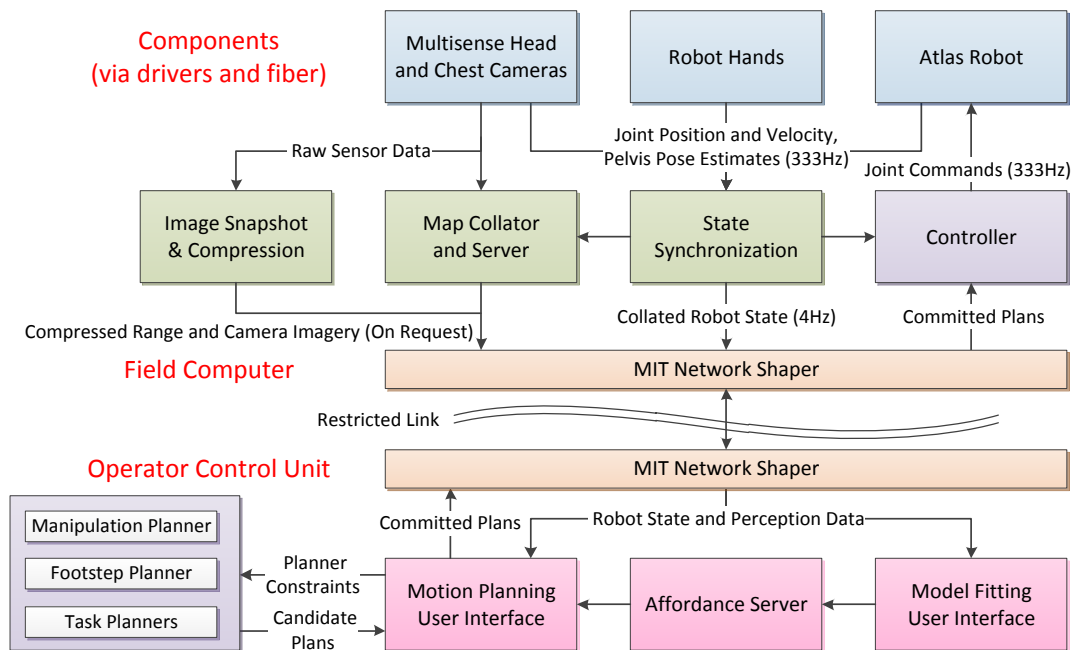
Components
(via drivers and fiber)

Multisense Head and Chest Cameras

Robot Hands

Atlas Robot

Raw Sensor Data

Joint Position and Velocity, Pelvis Pose Estimates (333Hz)

Joint Commands (333Hz)

Image Snapshot & Compression

Map Collator and Server

State Synchronization

Controller

Compressed Range and Camera Imagery (On Request)

Collated Robot State (4Hz)

Committed Plans

Field Computer

MIT Network Shaper

Restricted Link

Operator Control Unit

MIT Network Shaper

Manipulation Planner

Footstep Planner

Task Planners

Committed Plans

Robot State and Perception Data

Planner Constraints

Candidate Plans

Motion Planning User Interface

Affordance Server

Model Fitting User Interface